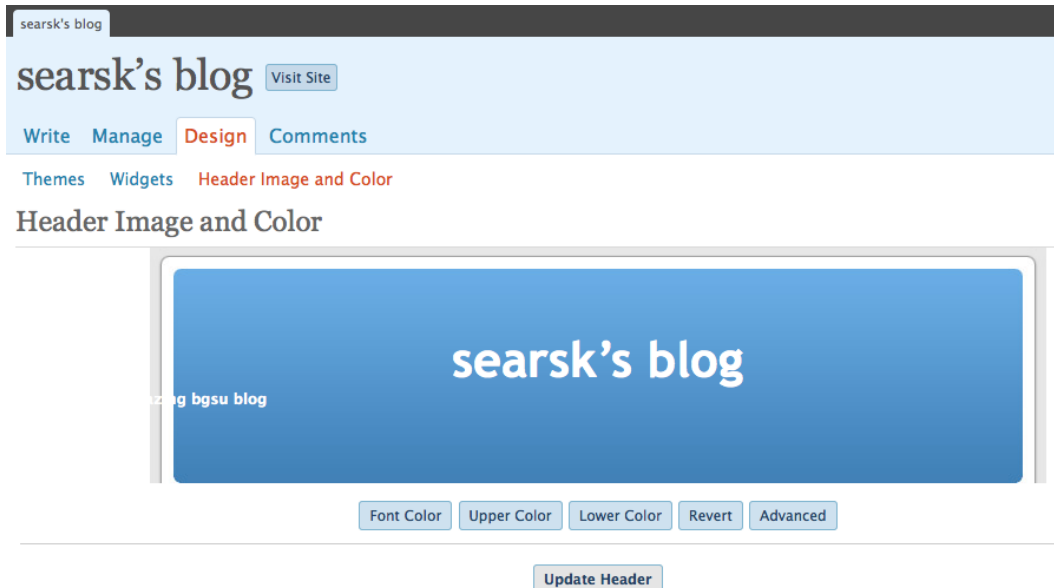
searsk's blog

searsk's blog Visit Site

Write Manage Design Comments

Themes Widgets Header Image and Color

Header Image and Color

searsk's blog

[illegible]zing bgsu blog

Font Color Upper Color Lower Color Revert Advanced

Update Header